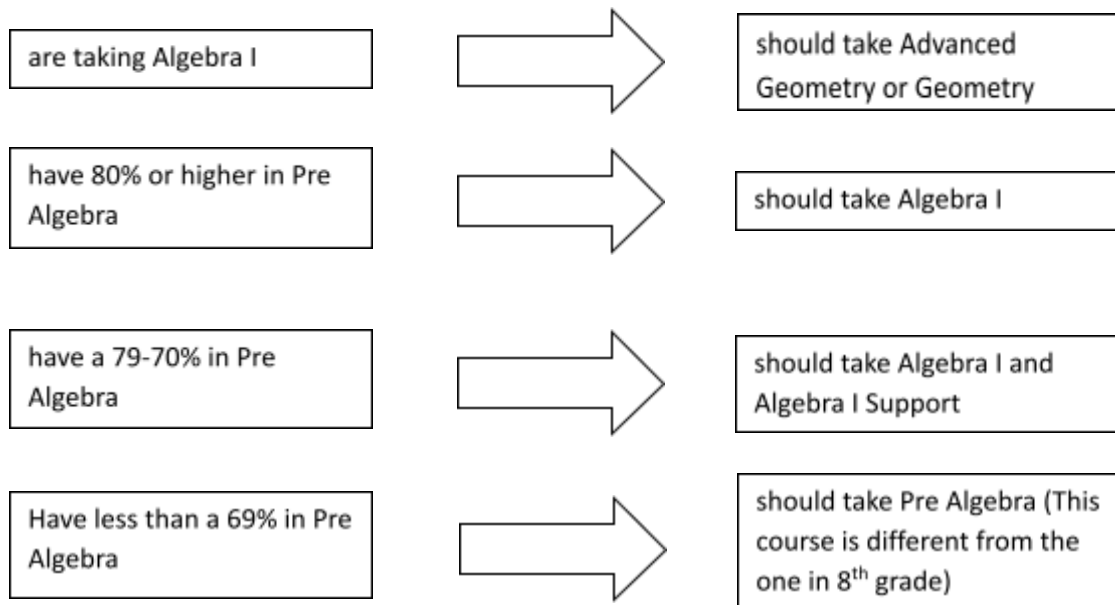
are taking Algebra I

should take Advanced Geometry or Geometry

have 80% or higher in Pre Algebra

should take Algebra I

have a 79-70% in Pre Algebra

should take Algebra I and Algebra I Support

Have less than a 69% in Pre Algebra

should take Pre Algebra (This course is different from the one in 8$^{th}$ grade)